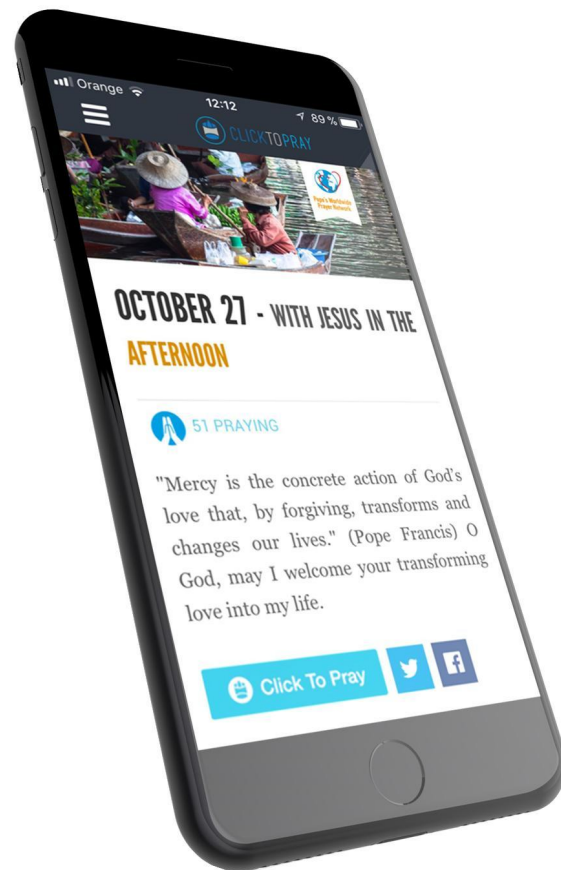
Orange 12:12 89 %

CLICKTOPRAY

Pope's Worldwide Prayer Network

OCTOBER 27 - WITH JESUS IN THE AFTERNOON

51 PRAYING

"Mercy is the concrete action of God's love that, by forgiving, transforms and changes our lives." (Pope Francis) O God, may I welcome your transforming love into my life.

Click To Pray

f